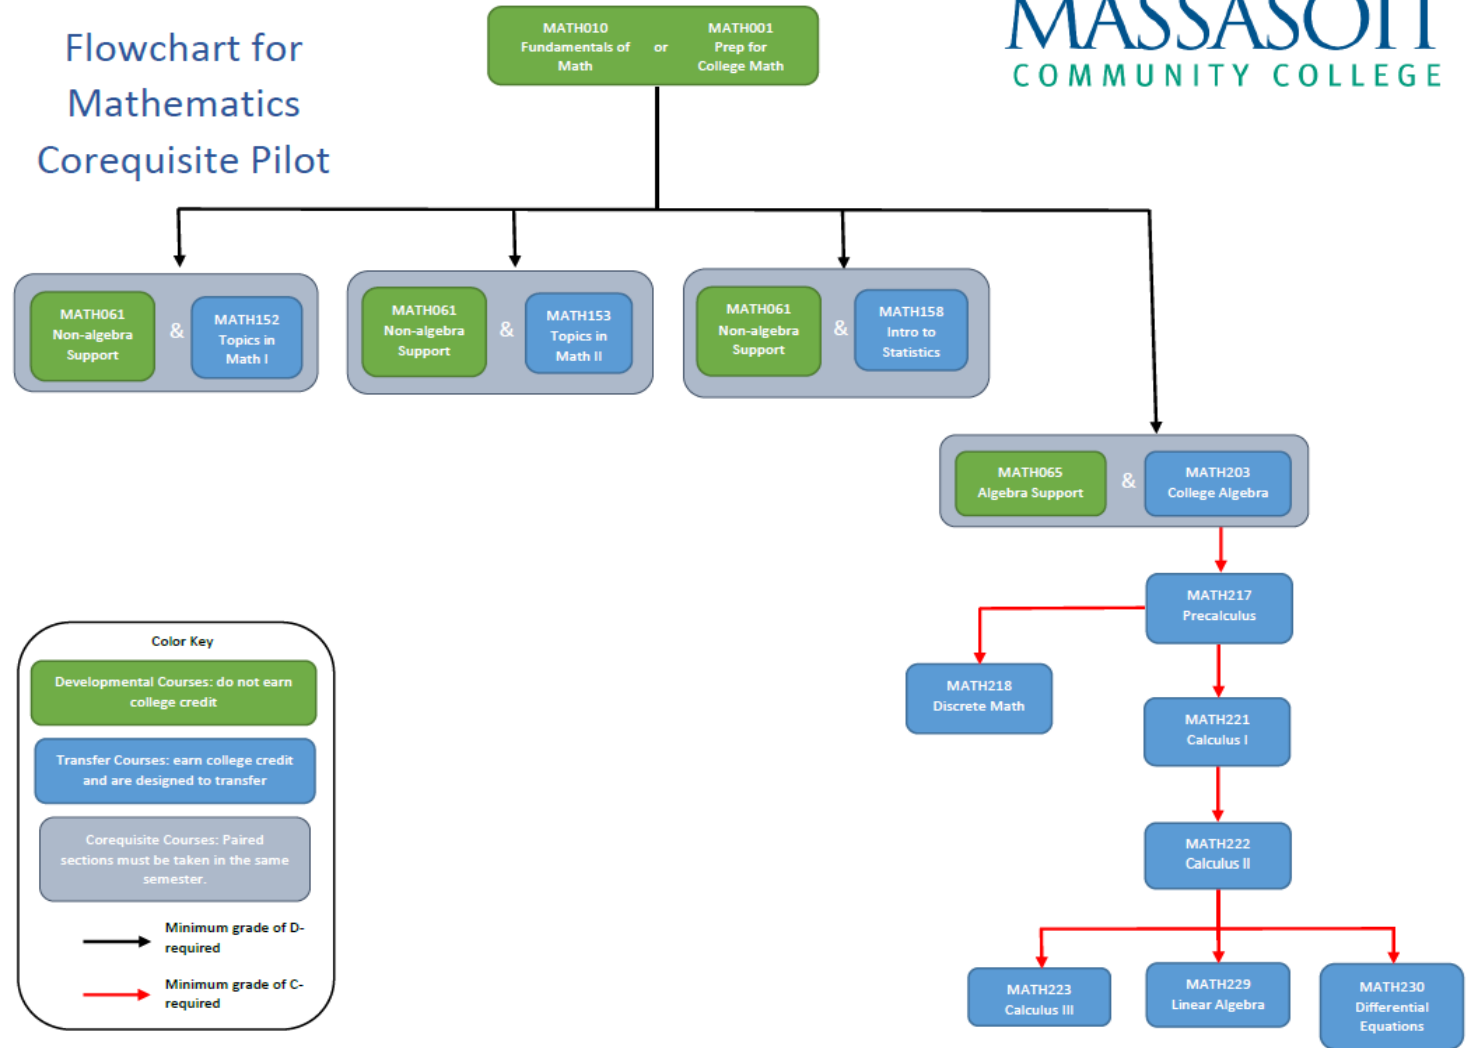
Flowchart for Mathematics Corequisite Pilot

MATH010 Fundamentals of Math or MATH001 Prep for College Math

MASSASOIT
COMMUNITY COLLEGE

MATH061 Non-algebra Support & MATH152 Topics in Math I

MATH061 Non-algebra Support & MATH153 Topics in Math II

MATH061 Non-algebra Support & MATH158 Intro to Statistics

MATH065 Algebra Support & MATH203 College Algebra

MATH217 Precalculus

MATH218 Discrete Math

MATH221 Calculus I

MATH222 Calculus II

MATH223 Calculus III

MATH229 Linear Algebra

MATH230 Differential Equations

Color Key

Developmental Courses: do not earn college credit

Transfer Courses: earn college credit and are designed to transfer

Corequisite Courses: Paired sections must be taken in the same semester.

Minimum grade of D- required

Minimum grade of C- required